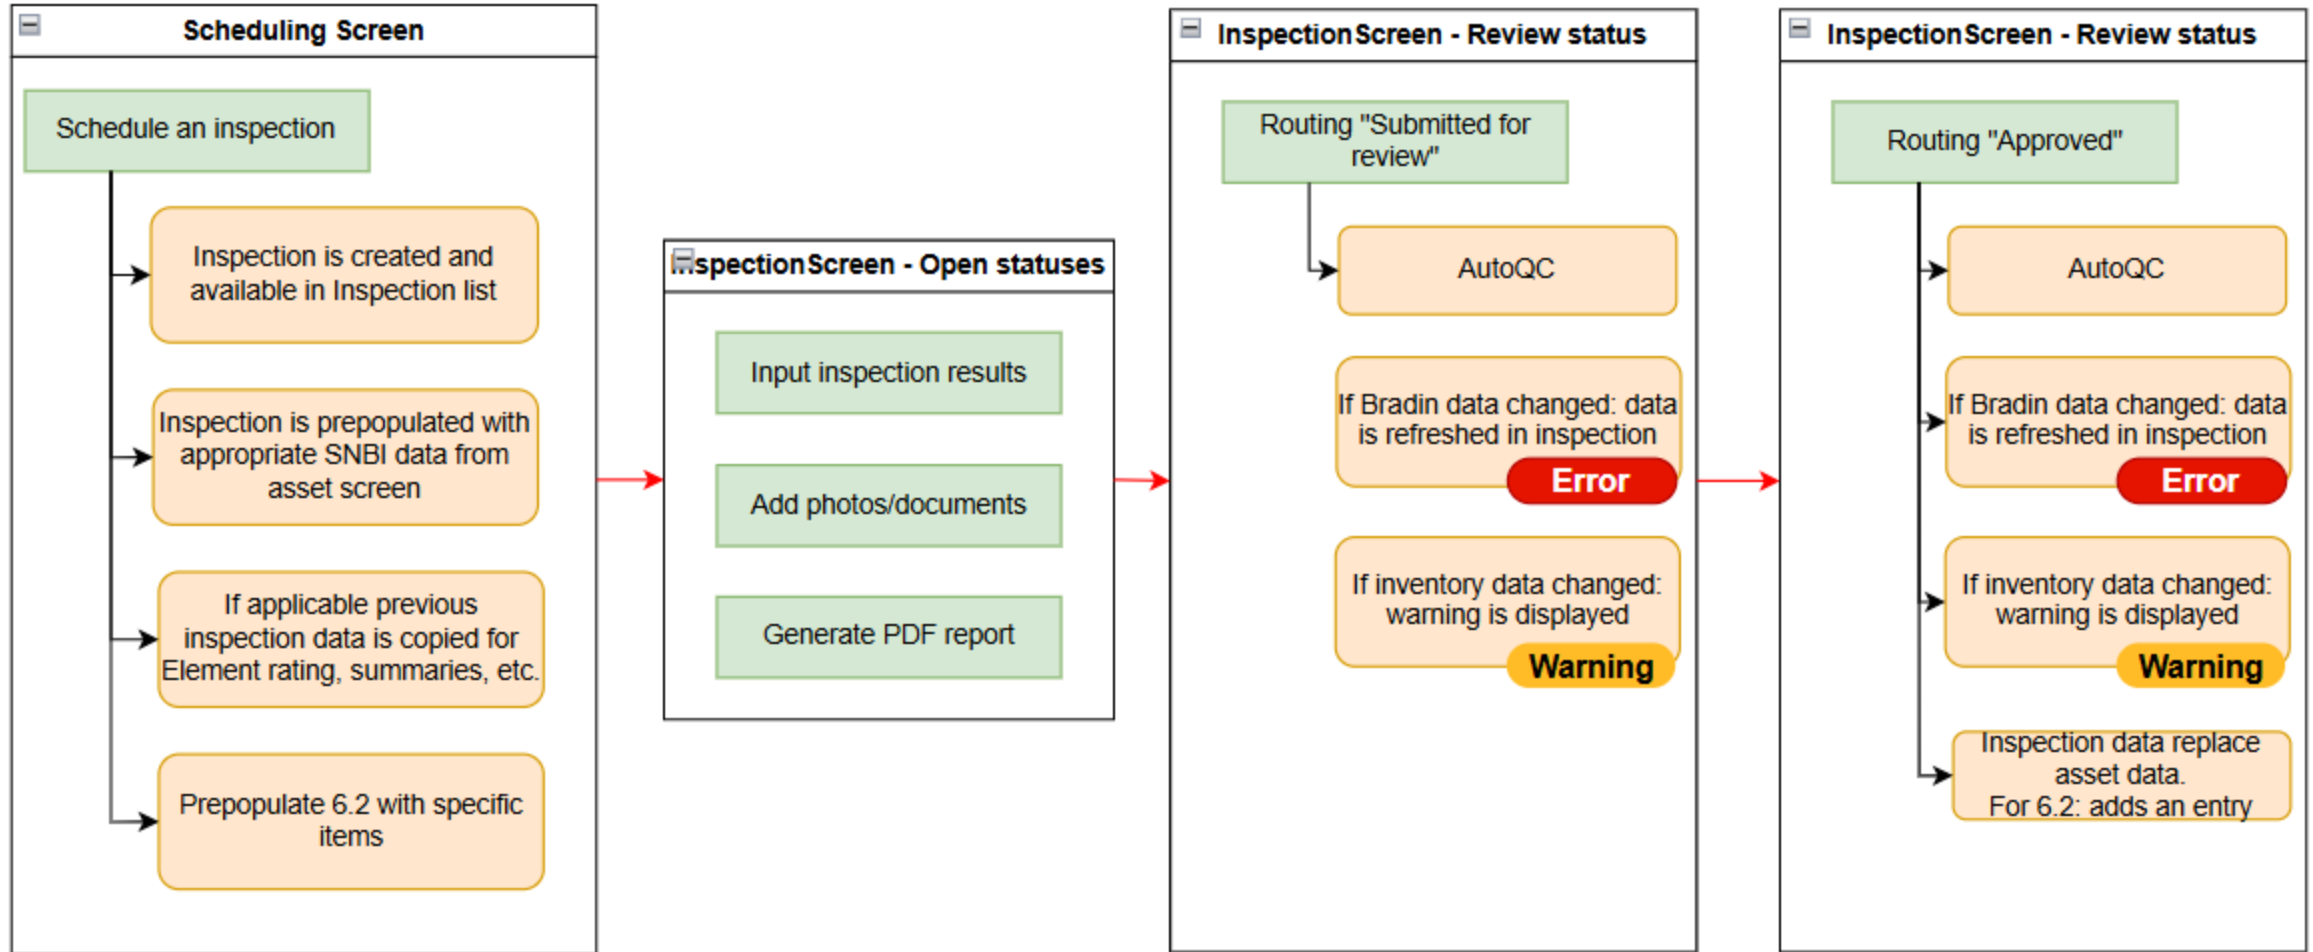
Scheduling Screen

Schedule an inspection

Inspection is created and available in Inspection list

Inspection is prepopulated with appropriate SNBI data from asset screen

If applicable previous inspection data is copied for Element rating, summaries, etc.

Prepopulate 6.2 with specific items

InspectionScreen - Open statuses

Input inspection results

Add photos/documents

Generate PDF report

InspectionScreen - Review status

Routing "Submitted for review"

AutoQC

If Bradin data changed: data is refreshed in inspection

Error

If inventory data changed: warning is displayed

Warning

InspectionScreen - Review status

Routing "Approved"

AutoQC

If Bradin data changed: data is refreshed in inspection

Error

If inventory data changed: warning is displayed

Warning

Inspection data replace asset data.
For 6.2: adds an entry